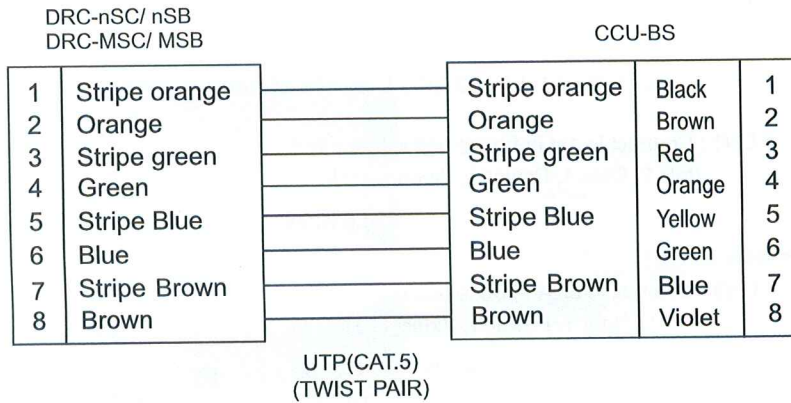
DRC-nSC/ nSB
DRC-MSC/ MSB

CCU-BS

| 1 | Stripe orange |
|---|---|
| 2 | Orange |
| 3 | Stripe green |
| 4 | Green |
| 5 | Stripe Blue |
| 6 | Blue |
| 7 | Stripe Brown |
| 8 | Brown |

| Stripe orange | Black | 1 |
|---|---|---|
| Orange | Brown | 2 |
| Stripe green | Red | 3 |
| Green | Orange | 4 |
| Stripe Blue | Yellow | 5 |
| Blue | Green | 6 |
| Stripe Brown | Blue | 7 |
| Brown | Violet | 8 |

UTP(CAT.5)
(TWIST PAIR)